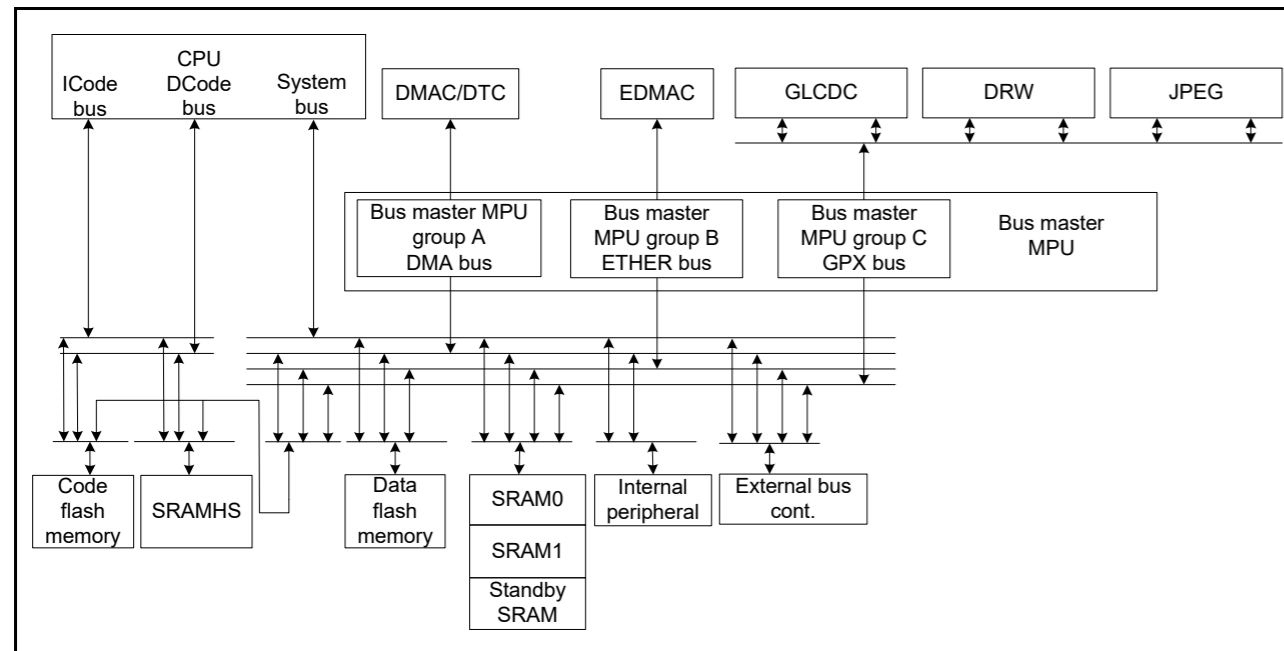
CPU
ICode bus
DCode bus
System bus

DMAC/DTC

EDMAC

GLCDC

DRW

JPEG

Bus master MPU group A DMA bus

Bus master MPU group B ETHER bus

Bus master MPU group C GPX bus

Bus master MPU

Code flash memory

SRAMHS

Data flash memory

SRAM0

SRAM1

Standby SRAM

Internal peripheral

External bus cont.